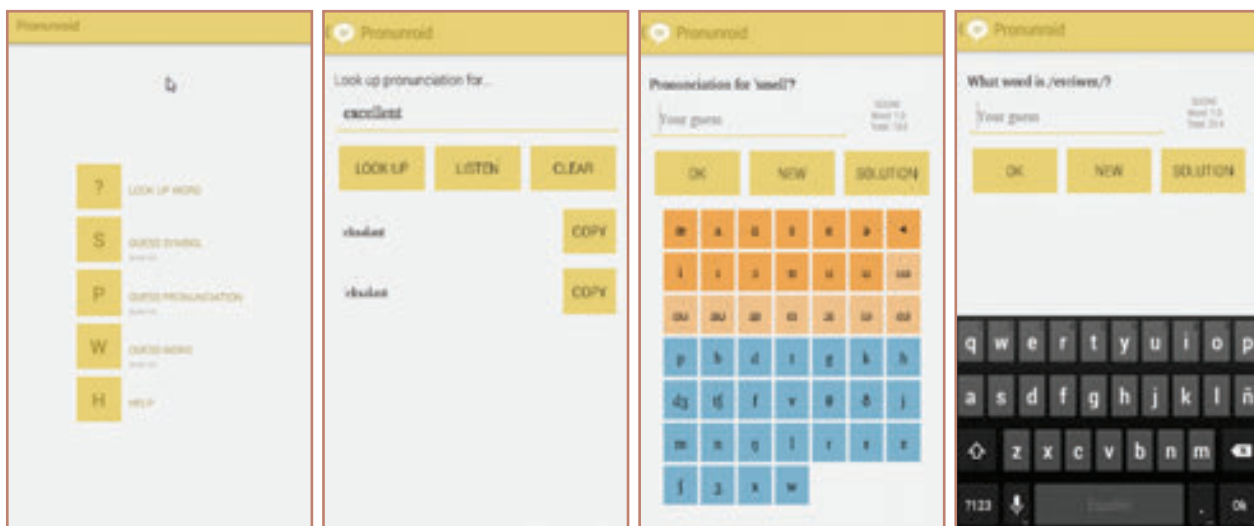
Pronunroid

?
LOOK UP WORD

S
GUESS SYMBOL

P
GUESS PRONUNCIATION

W
GUESS WORD

H
HELP

Pronunroid

Look up pronunciation for...

excellent

LOOK UP

LISTEN

CLEAR

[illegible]

COPY

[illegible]

COPY

Pronunroid

Pronunciation for 'smell'?

Your guess

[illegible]

OK

NEW

SOLUTION

| æ | a | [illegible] | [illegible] | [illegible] | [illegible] | ◄ |
|---|---|---|---|---|---|---|
| i | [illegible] | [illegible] | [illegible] | u | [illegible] | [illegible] |
| ɑu | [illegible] | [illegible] | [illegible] | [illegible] | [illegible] | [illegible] |
| p | b | d | t | g | k | h |
| dʒ | tʃ | f | v | θ | ð | j |
| m | n | ŋ | l | r | s | z |
| ʃ | ʒ | x | w | | | |

Pronunroid

What word is /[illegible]/?

Your guess

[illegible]

OK

NEW

SOLUTION

q w e r t y u i o p

a s d f g h j k l ñ

z x c v b n m

?123